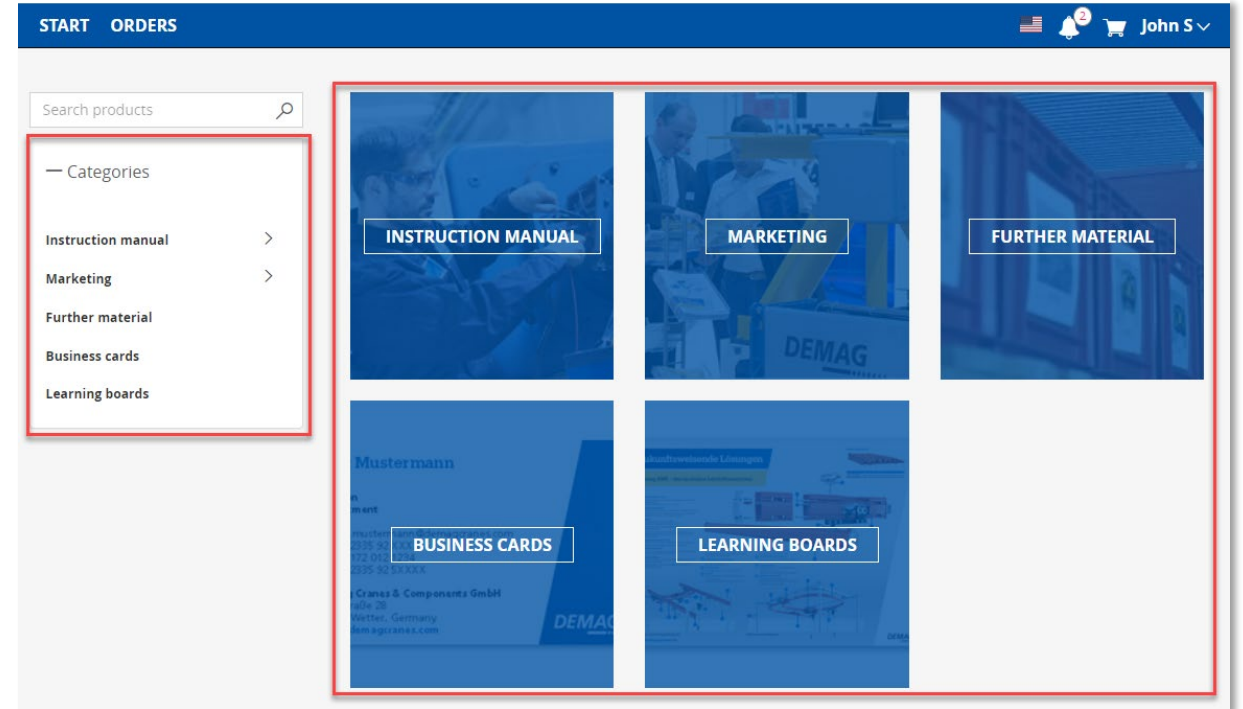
START ORDERS

2 John S

Search products

— Categories

Instruction manual

Marketing

Further material

Business cards

Learning boards

INSTRUCTION MANUAL

MARKETING

DEMAG

FURTHER MATERIAL

Mustermann

BUSINESS CARDS

Cranes & Components GmbH

Wetter, Germany

demagcranes.com

DEMAG

LEARNING BOARDS